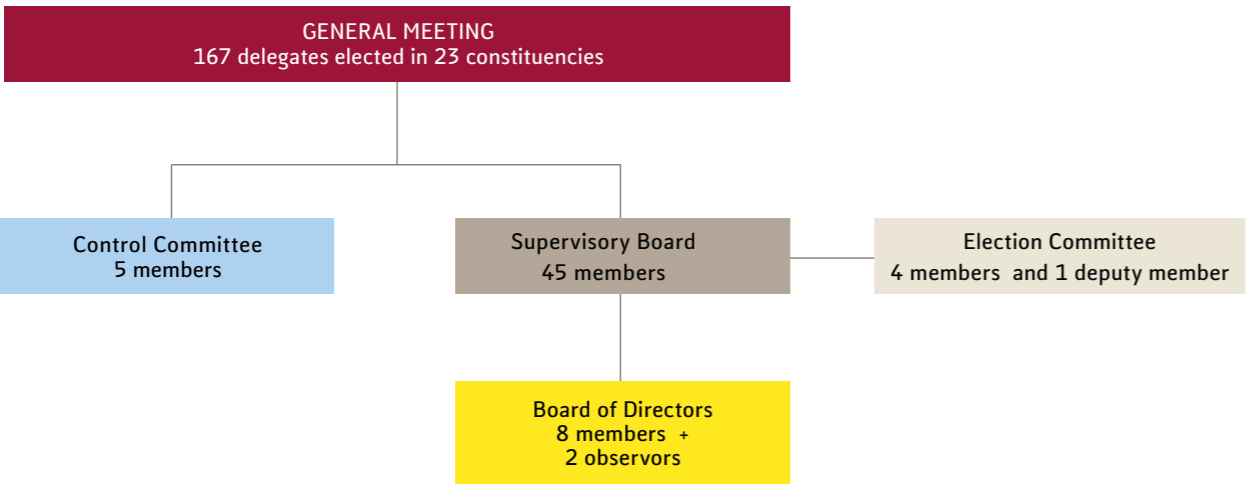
GENERAL MEETING
167 delegates elected in 23 constituencies

Control Committee
5 members

Supervisory Board
45 members

Election Committee
4 members and 1 deputy member

Board of Directors
8 members +
2 observors